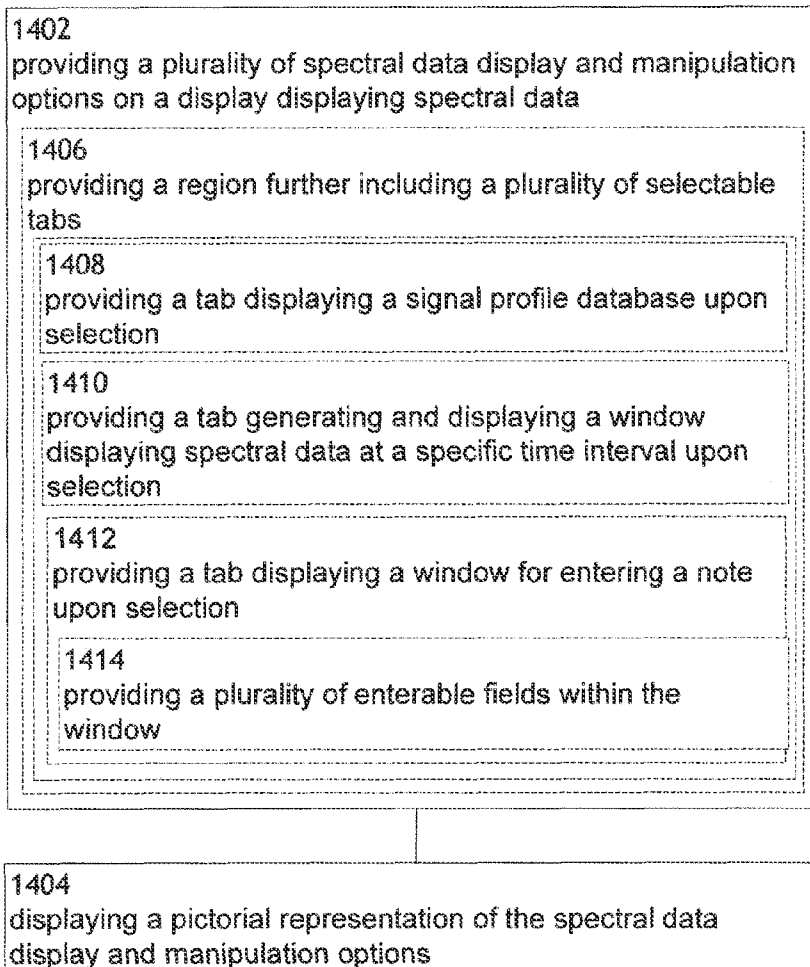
1402
providing a plurality of spectral data display and manipulation options on a display displaying spectral data

1406
providing a region further including a plurality of selectable tabs

1408
providing a tab displaying a signal profile database upon selection

1410
providing a tab generating and displaying a window displaying spectral data at a specific time interval upon selection

1412
providing a tab displaying a window for entering a note upon selection

1414
providing a plurality of enterable fields within the window

1404
displaying a pictorial representation of the spectral data display and manipulation options